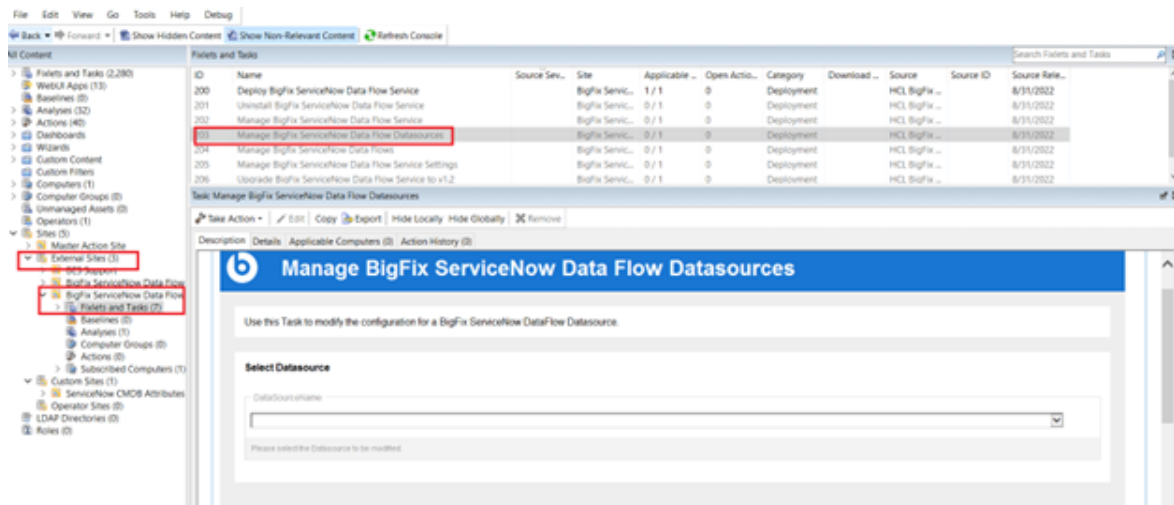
File Edit View Go Tools Help Debug

Back Forward Show Hidden Content Show Non-Relevant Content Refresh Console

All Content

Fixlets and Tasks (2,280)
WebUI Apps (13)
Baselines (0)
Analyses (32)
Actions (40)
Dashboards
Wizards
Custom Content
Custom Filters
Computers (1)
Computer Groups (0)
Unmanaged Assets (0)
Operators (1)
Sites (5)
Master Action Site
External Sites (3)
BES Support
BigFix ServiceNow Data Flow
BigFix ServiceNow Data Flow
Fixlets and Tasks (7)
Baselines (0)
Analyses (1)
Computer Groups (0)
Actions (0)
Subscribed Computers (1)
Custom Sites (1)
ServiceNow CMDB Attributes
Operator Sites (0)
LDAP Directories (0)
Roles (0)

Fixlets and Tasks

Search Fixlets and Tasks

| ID | Name | Source Sev... | Site | Applicable ... | Open Actio... | Category | Download ... | Source | Source ID | Source Rele... |
|---|---|---|---|---|---|---|---|---|---|---|
| 200 | Deploy BigFix ServiceNow Data Flow Service | | BigFix Servic... | 1 / 1 | 0 | Deployment | | HCL BigFix ... | | 8/31/2022 |
| 201 | Uninstall BigFix ServiceNow Data Flow Service | | BigFix Servic... | 0 / 1 | 0 | Deployment | | HCL BigFix ... | | 8/31/2022 |
| 202 | Manage BigFix ServiceNow Data Flow Service | | BigFix Servic... | 0 / 1 | 0 | Deployment | | HCL BigFix ... | | 8/31/2022 |
| 203 | Manage BigFix ServiceNow Data Flow Datasources | | BigFix Servic... | 0 / 1 | 0 | Deployment | | HCL BigFix ... | | 8/31/2022 |
| 204 | Manage BigFix ServiceNow Data Flows | | BigFix Servic... | 0 / 1 | 0 | Deployment | | HCL BigFix ... | | 8/31/2022 |
| 205 | Manage BigFix ServiceNow Data Flow Service Settings | | BigFix Servic... | 0 / 1 | 0 | Deployment | | HCL BigFix ... | | 8/31/2022 |
| 206 | Upgrade BigFix ServiceNow Data Flow Service to v1.2 | | BigFix Servic... | 0 / 1 | 0 | Deployment | | HCL BigFix ... | | 8/31/2022 |

Task: Manage BigFix ServiceNow Data Flow Datasources

Take Action Edit Copy Export Hide Locally Hide Globally Remove

Description Details Applicable Computers (0) Action History (0)

Manage BigFix ServiceNow Data Flow Datasources

Use this Task to modify the configuration for a BigFix ServiceNow DataFlow Datasource.

Select Datasource

DataSourceName

Please select the Datasource to be modified.